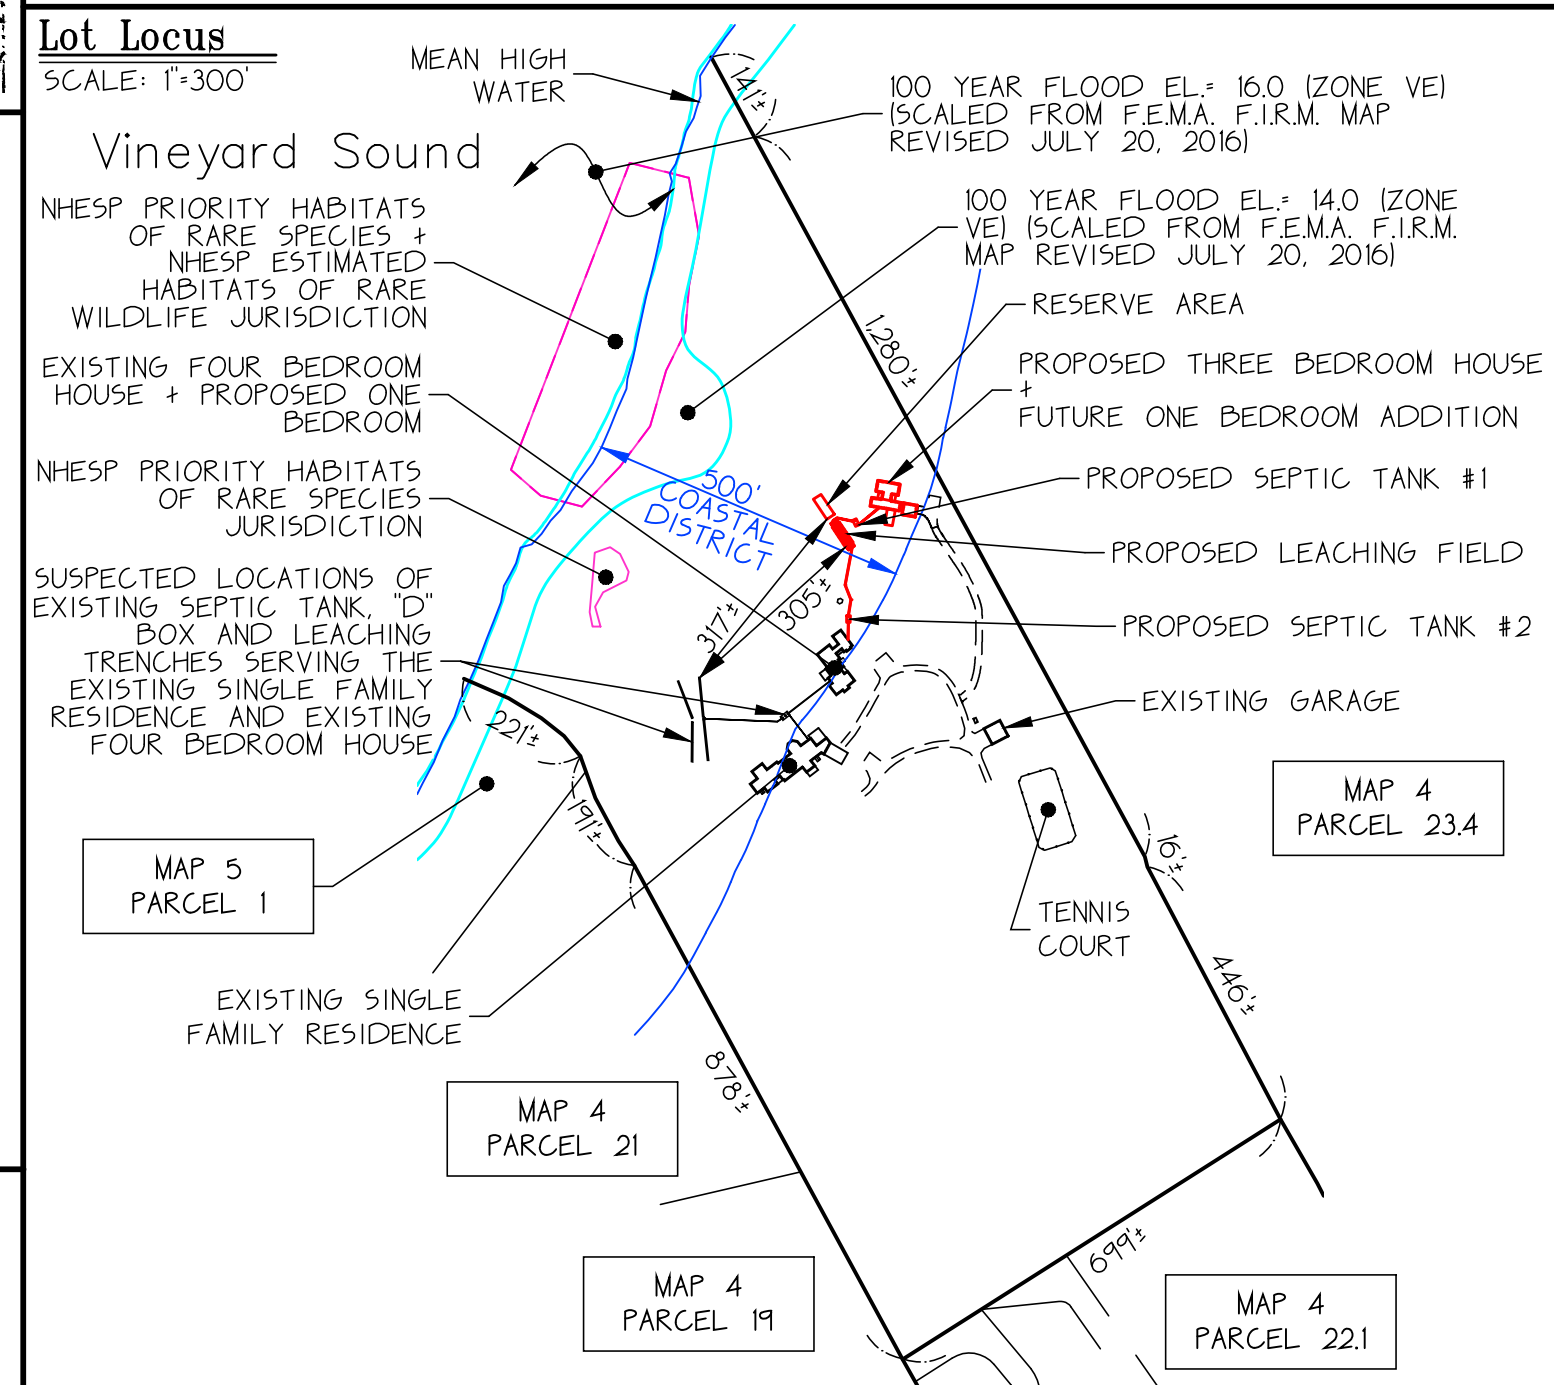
Lot Locus
SCALE: 1"=300'

Vineyard Sound

MEAN HIGH WATER

100 YEAR FLOOD EL.= 16.0 (ZONE VE) (SCALED FROM F.E.M.A. F.I.R.M. MAP REVISED JULY 20, 2016)

100 YEAR FLOOD EL.= 14.0 (ZONE VE) (SCALED FROM F.E.M.A. F.I.R.M. MAP REVISED JULY 20, 2016)

NHESP PRIORITY HABITATS OF RARE SPECIES + NHESP ESTIMATED HABITATS OF RARE WILDLIFE JURISDICTION

RESERVE AREA

PROPOSED THREE BEDROOM HOUSE + FUTURE ONE BEDROOM ADDITION

EXISTING FOUR BEDROOM HOUSE + PROPOSED ONE BEDROOM

NHESP PRIORITY HABITATS OF RARE SPECIES JURISDICTION

PROPOSED SEPTIC TANK #1

500' COASTAL DISTRICT

PROPOSED LEACHING FIELD

SUSPECTED LOCATIONS OF EXISTING SEPTIC TANK, "D" BOX AND LEACHING TRENCHES SERVING THE EXISTING SINGLE FAMILY RESIDENCE AND EXISTING FOUR BEDROOM HOUSE

PROPOSED SEPTIC TANK #2

EXISTING GARAGE

141'±

1,280'±

305'±

317'±

221'±

191'±

16'±

446'±

878'±

699'±

MAP 4
PARCEL 23.4

MAP 5
PARCEL 1

TENNIS COURT

EXISTING SINGLE FAMILY RESIDENCE

MAP 4
PARCEL 21

MAP 4
PARCEL 19

MAP 4
PARCEL 22.1